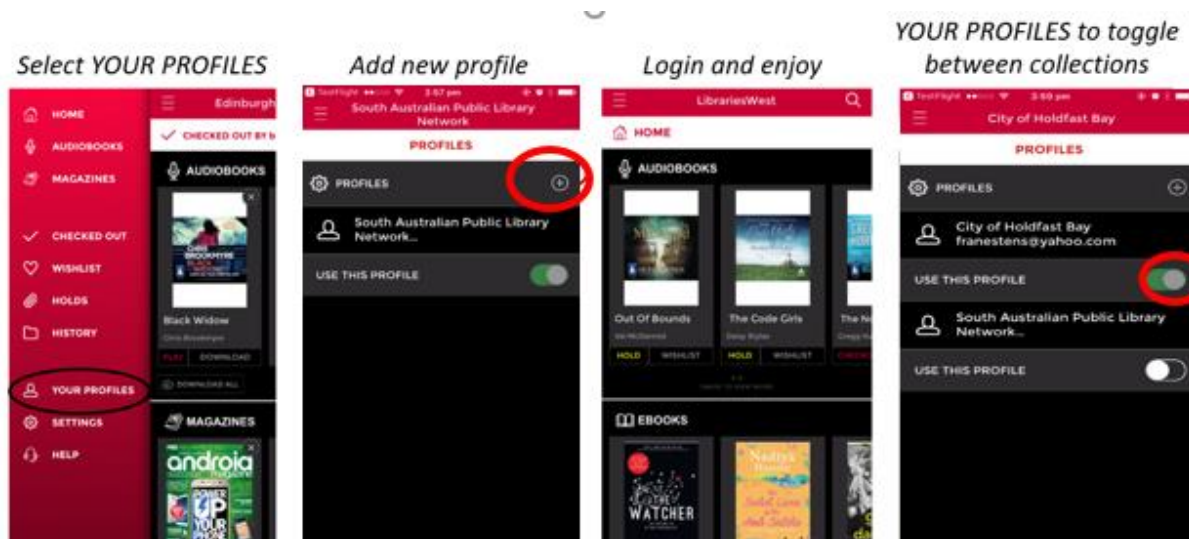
Select YOUR PROFILES

Add new profile

Login and enjoy

YOUR PROFILES to toggle between collections

HOME
AUDIOBOOKS
MAGAZINES
CHECKED OUT
WISHLIST
HOLDS
HISTORY
YOUR PROFILES
SETTINGS
HELP

Edinburgh
CHECKED OUT BY
AUDIOBOOKS
Black Widow
Chris Brookmyre
PLAY DOWNLOAD
DOWNLOAD ALL
MAGAZINES
android

TestFlight 3:57 pm
South Australian Public Library Network
PROFILES
PROFILES
South Australian Public Library Network...
USE THIS PROFILE

LibrariesWest
HOME
AUDIOBOOKS
Out Of Bounds
Val McDermid
HOLD WISHLIST
The Code Girls
Liza Mundy
HOLD WISHLIST
EBOOKS
THE WATCHER

TestFlight 3:50 pm
City of Holdfast Bay
PROFILES
PROFILES
City of Holdfast Bay
franestens@yahoo.com
USE THIS PROFILE
South Australian Public Library Network...
USE THIS PROFILE